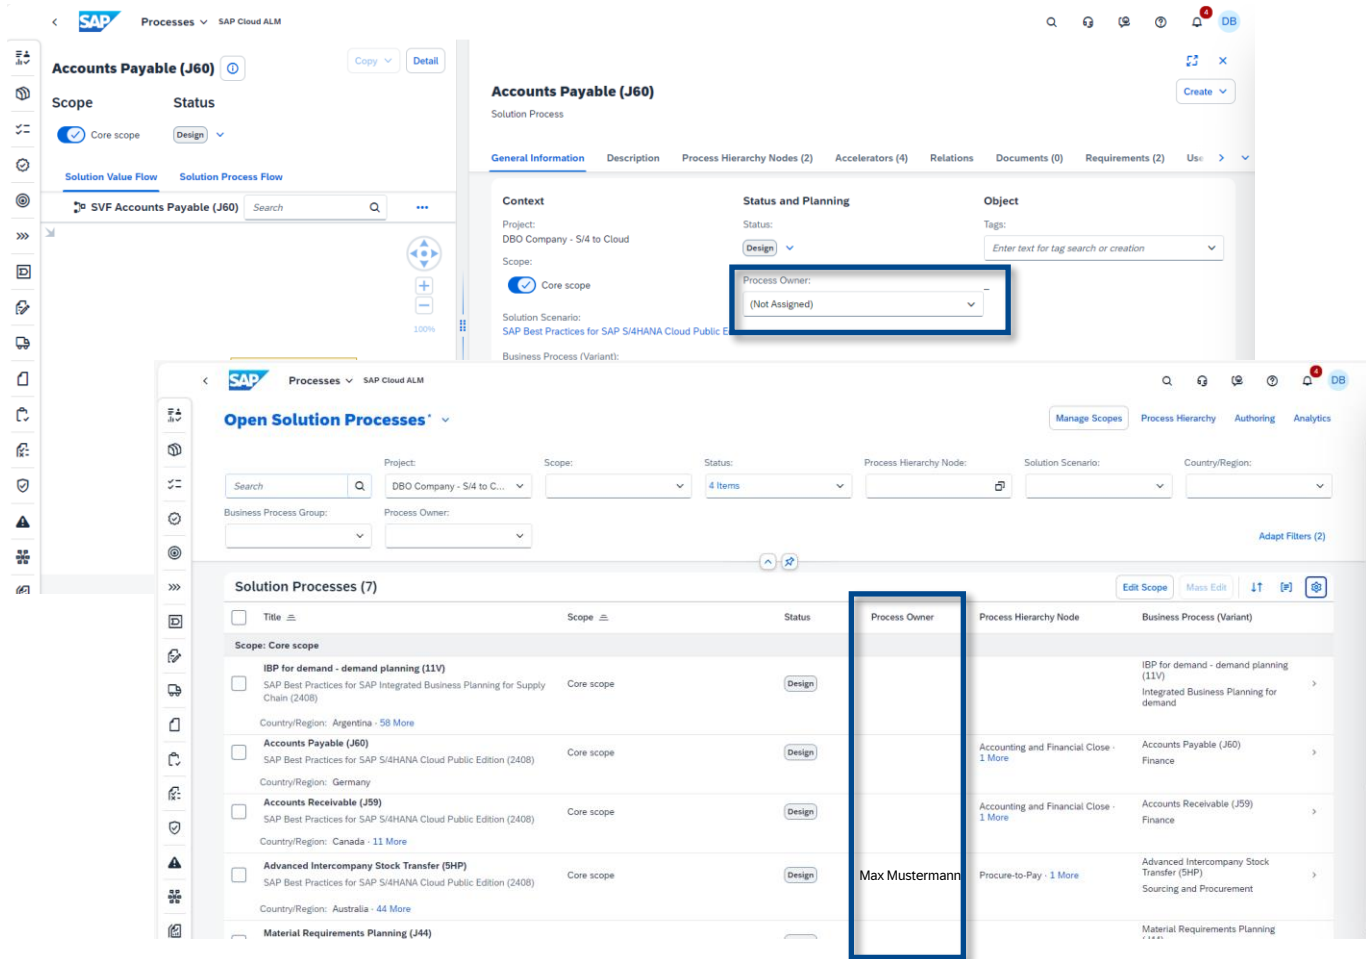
SAP Processes SAP Cloud ALM

DB

Accounts Payable (J60)

Copy Detail

Scope Status

Core scope Design

Solution Value Flow Solution Process Flow

SVF Accounts Payable (J60) Search

100%

Accounts Payable (J60)

Solution Process

Create

General Information Description Process Hierarchy Nodes (2) Accelerators (4) Relations Documents (0) Requirements (2) Use

Context

Project:
DBO Company - S/4 to Cloud

Scope:
Core scope

Solution Scenario:
SAP Best Practices for SAP S/4HANA Cloud Public E

Business Process (Variant):

Status and Planning

Status:
Design

Process Owner:
(Not Assigned)

Object

Tags:
Enter text for tag search or creation

SAP Processes SAP Cloud ALM

DB

Open Solution Processes*

Manage Scopes Process Hierarchy Authoring Analytics

Search

Project: DBO Company - S/4 to C...

Scope:

Status: 4 Items

Process Hierarchy Node:

Solution Scenario:

Country/Region:

Business Process Group:

Process Owner:

Adapt Filters (2)

Solution Processes (7)

Edit Scope Mass Edit

| Title | Scope | Status | Process Owner | Process Hierarchy Node | Business Process (Variant) |
|---|---|---|---|---|---|
| Scope: Core scope | | | | | |
| IBP for demand - demand planning (11V) SAP Best Practices for SAP Integrated Business Planning for Supply Chain (2408) Country/Region: Argentina · 58 More | Core scope | Design | | | IBP for demand - demand planning (11V) Integrated Business Planning for demand |
| Accounts Payable (J60) SAP Best Practices for SAP S/4HANA Cloud Public Edition (2408) Country/Region: Germany | Core scope | Design | | Accounting and Financial Close · 1 More | Accounts Payable (J60) Finance |
| Accounts Receivable (J59) SAP Best Practices for SAP S/4HANA Cloud Public Edition (2408) Country/Region: Canada · 11 More | Core scope | Design | | Accounting and Financial Close · 1 More | Accounts Receivable (J59) Finance |
| Advanced Intercompany Stock Transfer (5HP) SAP Best Practices for SAP S/4HANA Cloud Public Edition (2408) Country/Region: Australia · 44 More | Core scope | Design | Max Mustermann | Procure-to-Pay · 1 More | Advanced Intercompany Stock Transfer (5HP) Sourcing and Procurement |
| Material Requirements Planning (J44) | | | | | Material Requirements Planning |